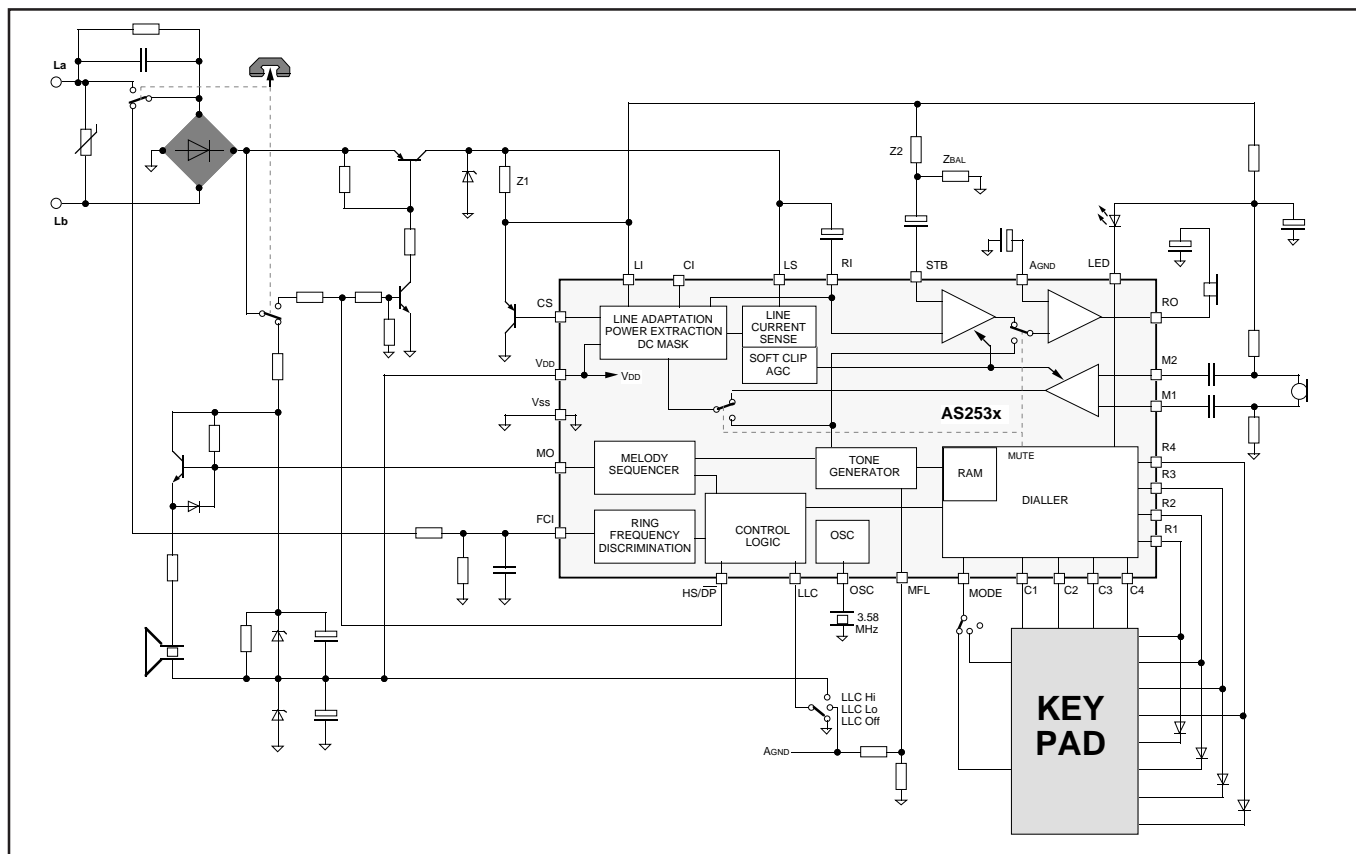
La

Lb

Z1

Z2

ZBAL

LI

CI

LS

RI

STB

AGND

LED

CS

LINE ADAPTATION POWER EXTRACTION DC MASK

LINE CURRENT SENSE

SOFT CLIP AGC

RO

VDD

VDD

M2

M1

VSS

AS253x

MO

MELODY SEQUENCER

TONE GENERATOR

RAM

MUTE

DIALLER

R4

R3

R2

R1

FCI

RING FREQUENCY DISCRIMINATION

CONTROL LOGIC

OSC

HS/$\overline{DP}$

LLC

OSC

MFL

MODE

C1

C2

C3

C4

3.58 MHz

LLC Hi

LLC Lo

LLC Off

AGND

KEY PAD